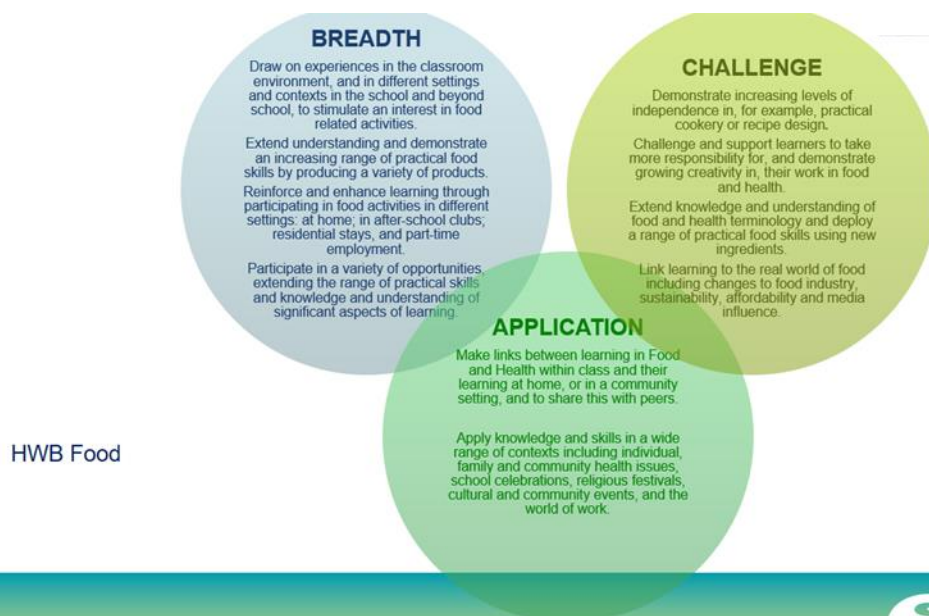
BREADTH

Draw on experiences in the classroom environment, and in different settings and contexts in the school and beyond school, to stimulate an interest in food related activities.

Extend understanding and demonstrate an increasing range of practical food skills by producing a variety of products.

Reinforce and enhance learning through participating in food activities in different settings: at home; in after-school clubs; residential stays, and part-time employment.

Participate in a variety of opportunities, extending the range of practical skills and knowledge and understanding of significant aspects of learning.

CHALLENGE

Demonstrate increasing levels of independence in, for example, practical cookery or recipe design.

Challenge and support learners to take more responsibility for, and demonstrate growing creativity in, their work in food and health.

Extend knowledge and understanding of food and health terminology and deploy a range of practical food skills using new ingredients.

Link learning to the real world of food including changes to food industry, sustainability, affordability and media influence.

APPLICATION

Make links between learning in Food and Health within class and their learning at home, or in a community setting, and to share this with peers.

Apply knowledge and skills in a wide range of contexts including individual, family and community health issues, school celebrations, religious festivals, cultural and community events, and the world of work.

HWB Food